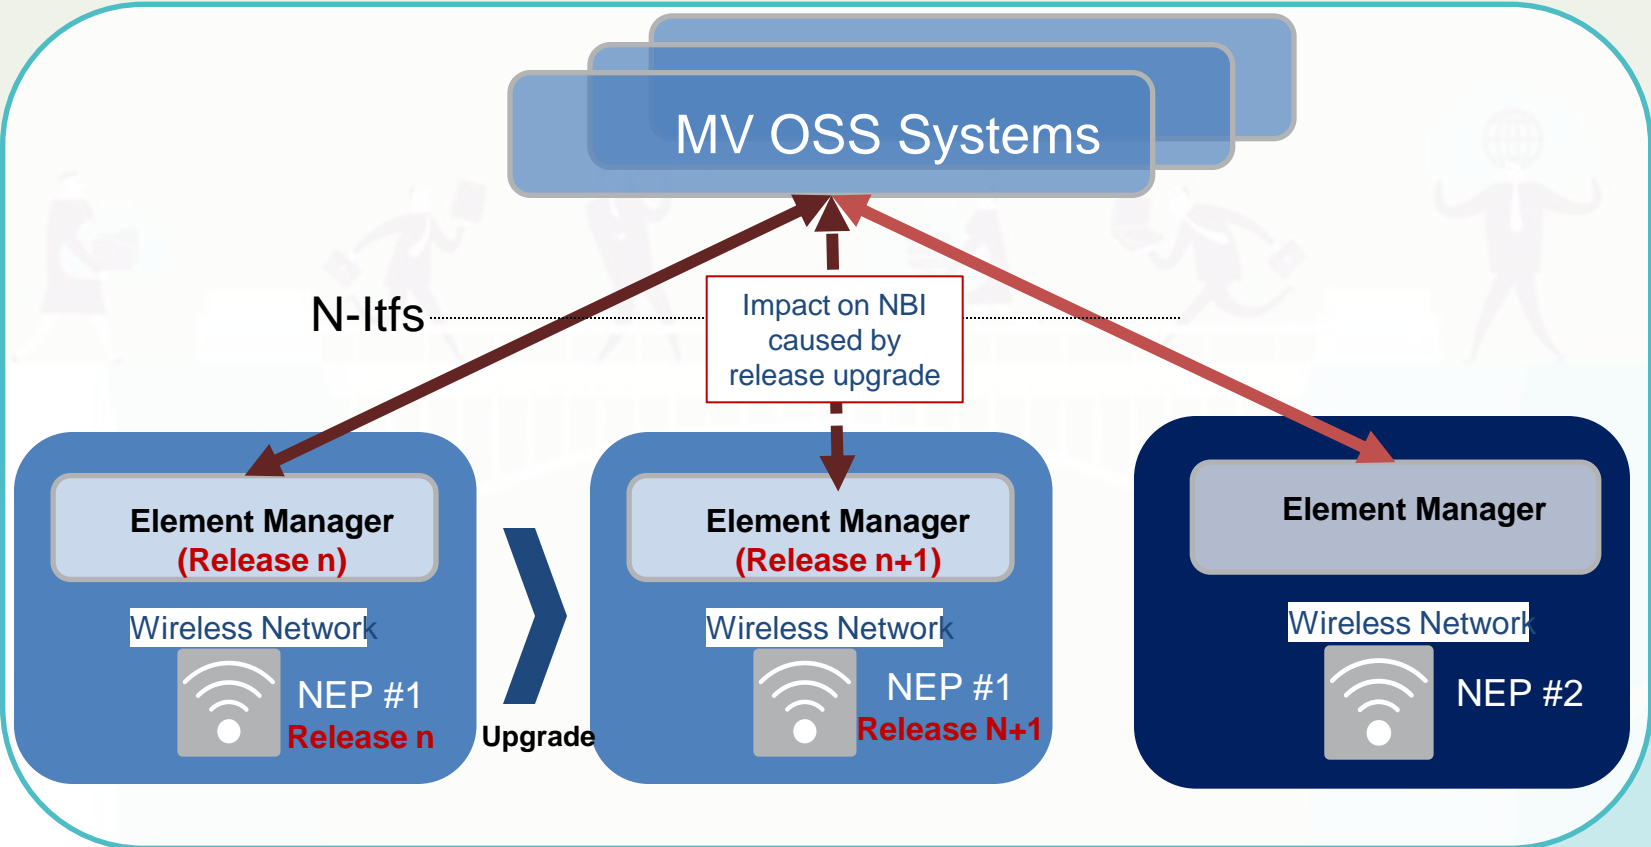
MV OSS Systems

N-Itfs

Impact on NBI caused by release upgrade

Element Manager
(Release n)

Wireless Network

NEP #1
Release n

Upgrade

Element Manager
(Release n+1)

Wireless Network

NEP #1
Release N+1

Element Manager

Wireless Network

NEP #2